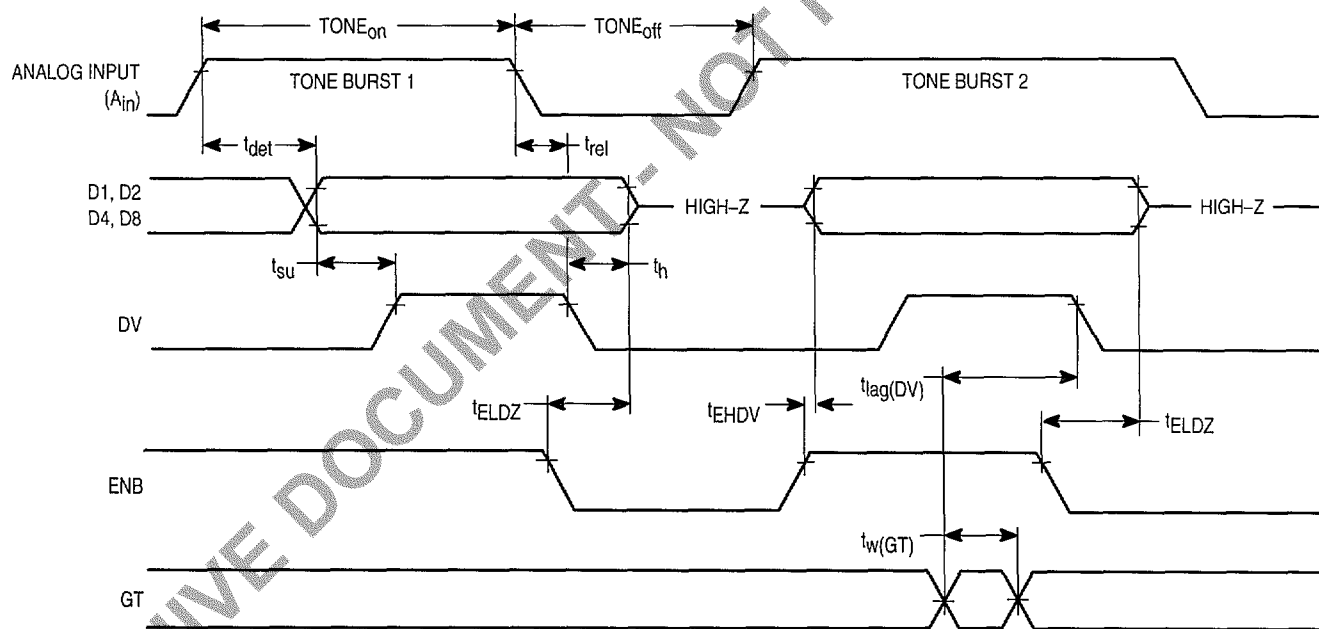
$TONE_{on}$

$TONE_{off}$

ANALOG INPUT ($A_{in}$)

TONE BURST 1

TONE BURST 2

$t_{det}$

$t_{rel}$

D1, D2
D4, D8

HIGH–Z

HIGH–Z

$t_{su}$

$t_h$

DV

$t_{lag(DV)}$

$t_{ELDZ}$

$t_{EHDV}$

$t_{ELDZ}$

ENB

$t_{w(GT)}$

GT

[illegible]VE DOCUMENT - NOT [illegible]